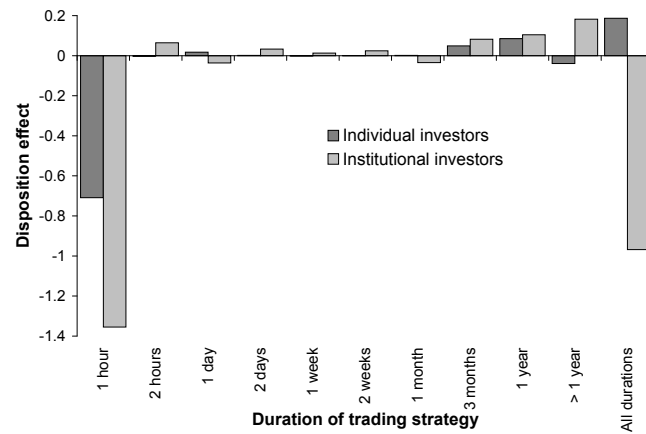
0.2
0
-0.2
-0.4
-0.6
-0.8
-1
-1.2
-1.4

Disposition effect

Individual investors
Institutional investors

1 hour
2 hours
1 day
2 days
1 week
2 weeks
1 month
3 months
1 year
> 1 year
All durations

Duration of trading strategy